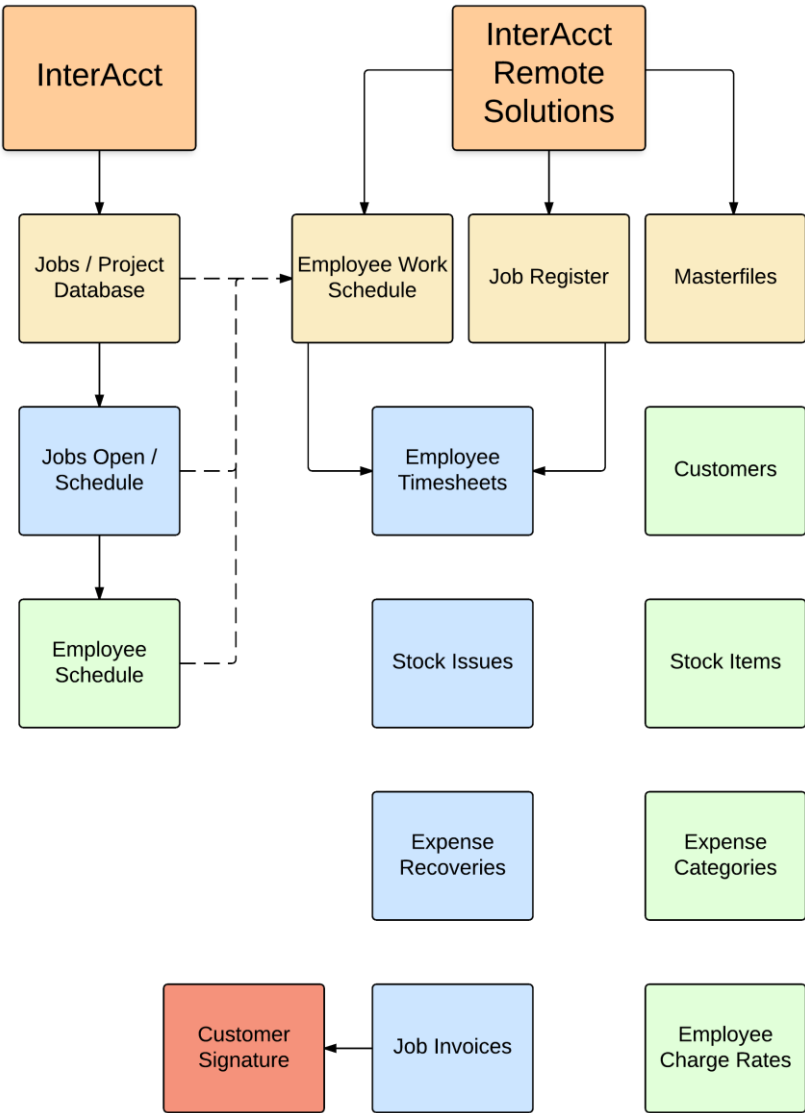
InterAcct

InterAcct Remote Solutions

Jobs / Project Database

Employee Work Schedule

Job Register

Masterfiles

Jobs Open / Schedule

Employee Timesheets

Customers

Employee Schedule

Stock Issues

Stock Items

Expense Recoveries

Expense Categories

Customer Signature

Job Invoices

Employee Charge Rates